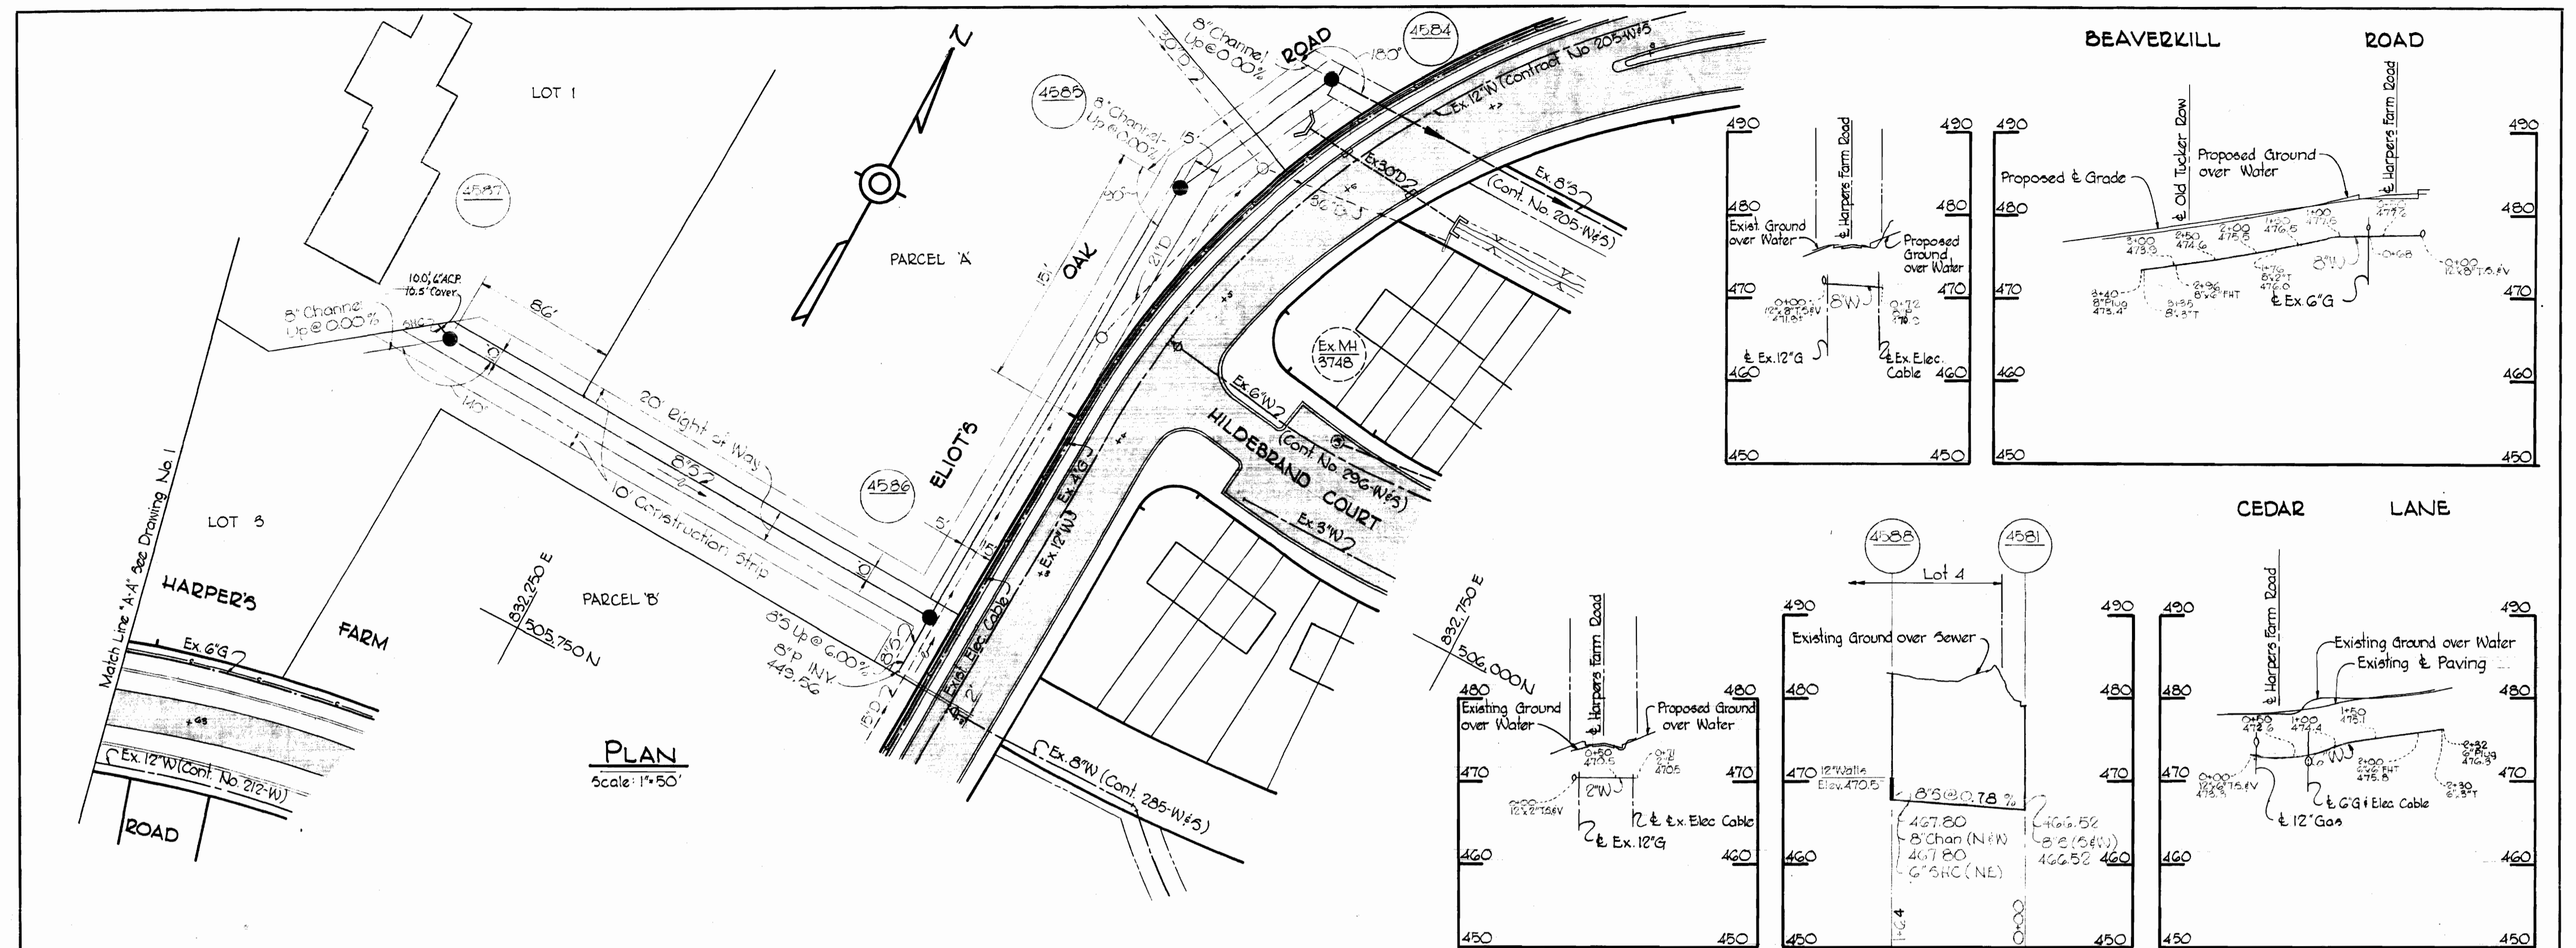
LOT 1

4587

N

PARCEL 'A'

4585

8" Channel Up @ 0.00%

8" Channel Up @ 0.00%

ROAD

4584

180°

Ex. 12"W (Contract No 205-W#3

Ex 30"D

Ex. 8"S (Cont. No. 205-W#3)

15'

OAK

ELIOT'S

10.0', 6"ACP 10.5' Cover

8" Channel Up @ 0.00%

86'

145°

20' Right of Way

8"S

10' Construction Strip

4586

Ex. 12"W

Ex. 4"G

Ex. 6"W

Ex.MH 3748

HILDEBRAND COURT

(Cont No 296-W#5)

Ex 8"W

LOT 3

HARPER'S

FARM

Match Line "A-A" See Drawing No. 1

832,250 E

505,750 N

PARCEL 'B'

8"S Up @ 6.00%

8"P INV. 449.56

Exist. Elec. Cable

Ex. 6"G

Ex. 12"W (Cont. No. 212-W)

ROAD

PLAN

Scale: 1"=50'

Ex. 8"W (Cont. 285-W#5)

832,750 E

506,000 N

BEAVERKILL ROAD

490 490 490 490
480 480 480 480
470 470 470 470
460 460 460 460
450 450 450 450

℄ Harpers Farm Road

Exist. Ground over Water

Proposed Ground over Water

8"W

℄ Ex. 12"G

℄ Ex. Elec. Cable

℄ Old Tucker Row

Proposed ℄ Grade

Proposed Ground over Water

℄ Harpers Farm Road

8"W

℄ Ex. 6"G

CEDAR LANE

4588

4581

Lot 4

490 490 490 490
480 480 480 480
470 470 470 470
460 460 460 460
450 450 450 450

℄ Harpers Farm Road

Existing Ground over Water

Proposed Ground over Water

2"W

℄ Ex. Elec Cable

℄ Ex. 12"G

Existing Ground over Sewer

12"Walls Elev. 470.5

8"S @ 0.78 %

467.80 8"Chan (N&W) 467.80 6"SHC (NE)

466.52 8"S (S&W) 466.52

℄ Harpers Farm Road

Existing Ground over Water

Existing ℄ Paving

8"W

℄ 6"G & Elec Cable

℄ 12"Gas